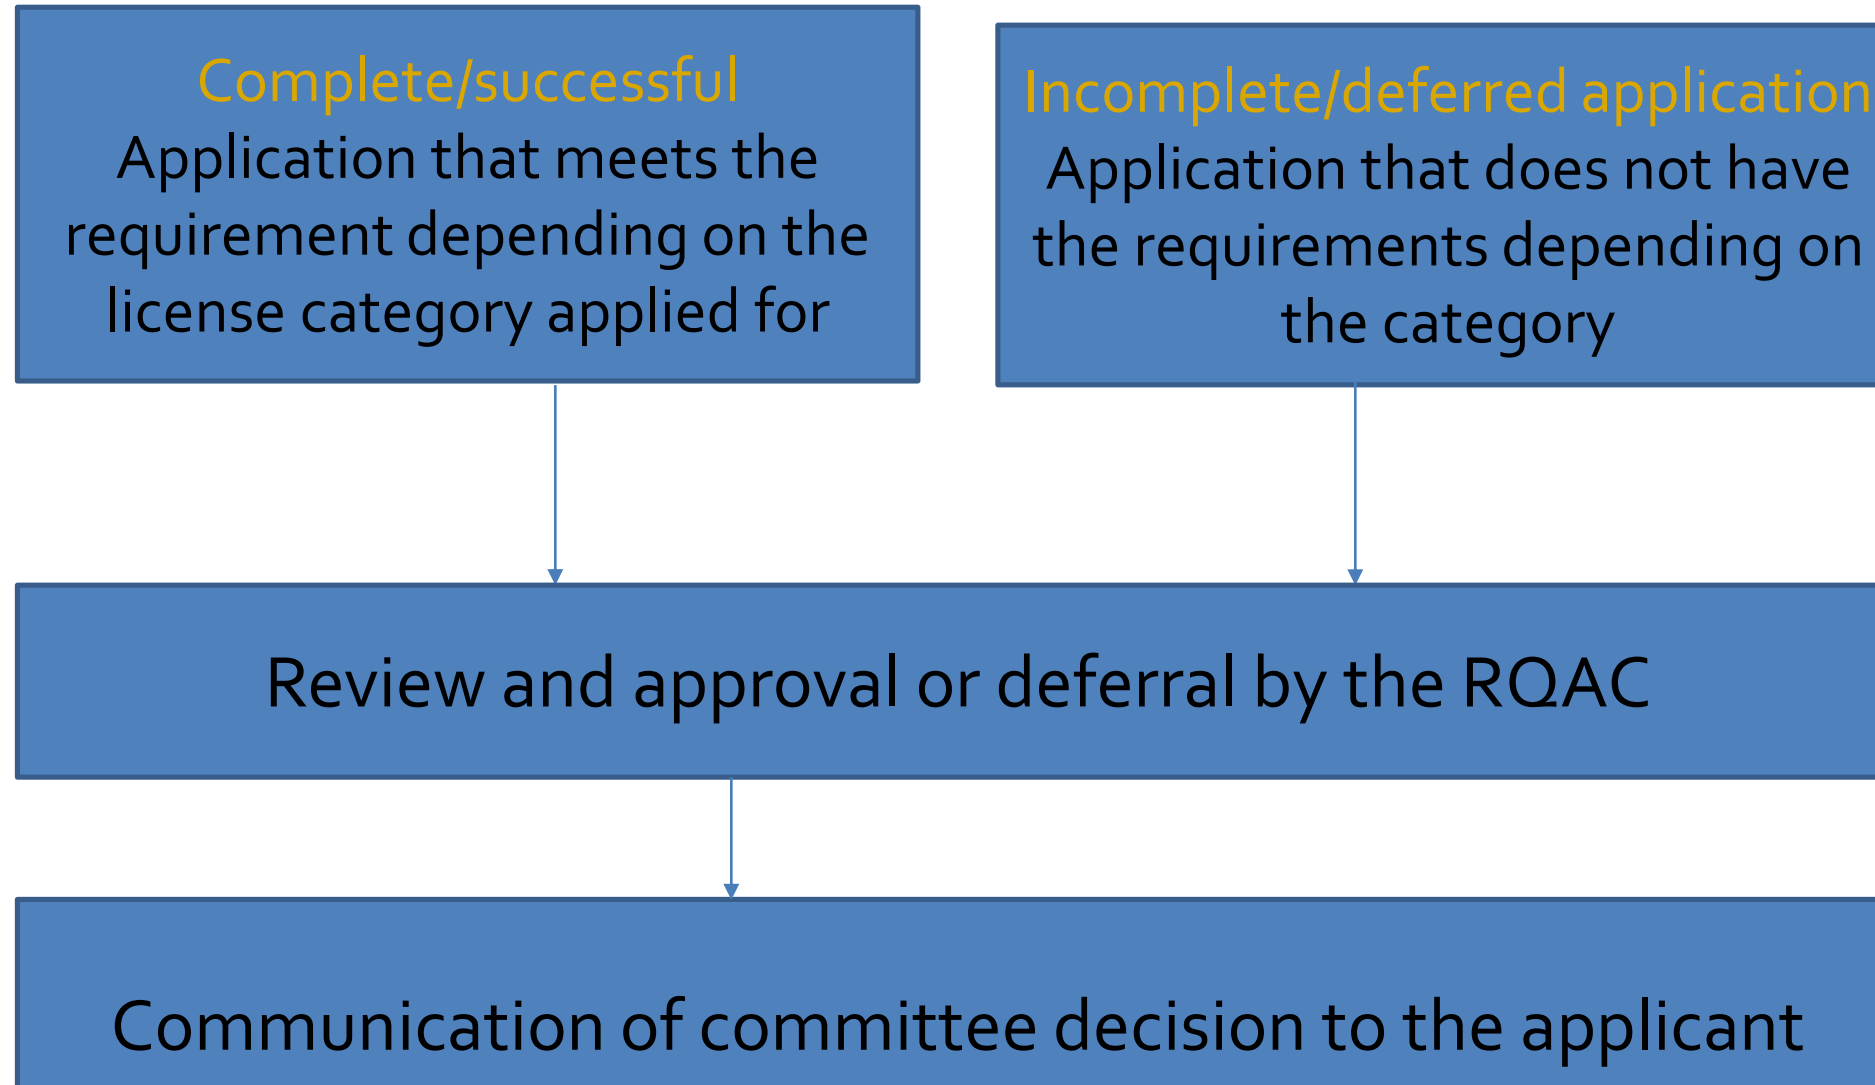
Complete/successful
Application that meets the requirement depending on the license category applied for

Incomplete/deferred application
Application that does not have the requirements depending on the category

Review and approval or deferral by the RQAC

Communication of committee decision to the applicant